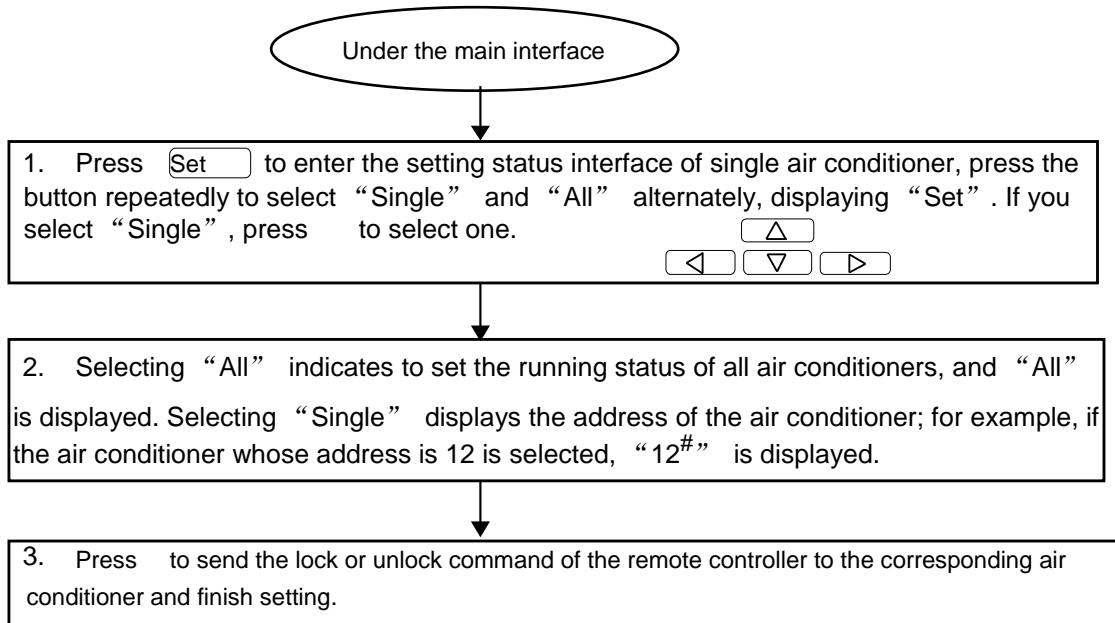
Under the main interface

1. Press Set to enter the setting status interface of single air conditioner, press the button repeatedly to select "Single" and "All" alternately, displaying "Set". If you select "Single", press to select one. △ ◁ ▽ ▷

2. Selecting "All" indicates to set the running status of all air conditioners, and "All" is displayed. Selecting "Single" displays the address of the air conditioner; for example, if the air conditioner whose address is 12 is selected, "$12^{\#}$" is displayed.

3. Press to send the lock or unlock command of the remote controller to the corresponding air conditioner and finish setting.